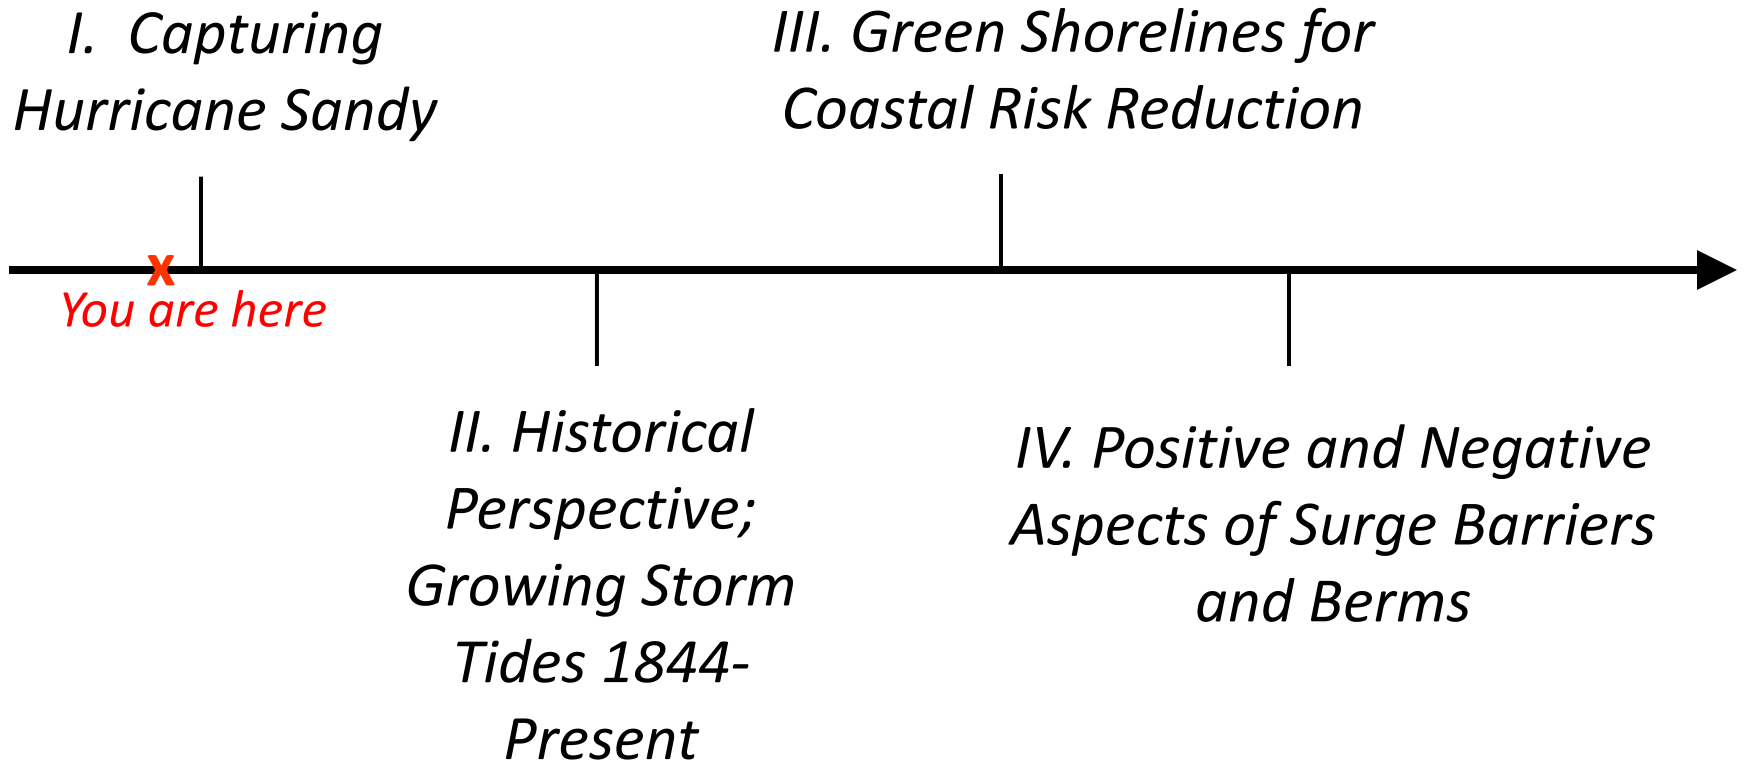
I. Capturing Hurricane Sandy

III. Green Shorelines for Coastal Risk Reduction

x

You are here

II. Historical Perspective; Growing Storm Tides 1844-Present

IV. Positive and Negative Aspects of Surge Barriers and Berms